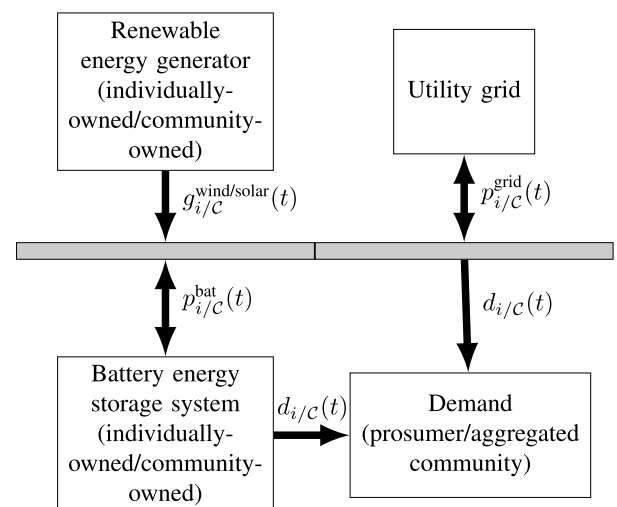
Renewable energy generator (individually-owned/community-owned)

Utility grid

$g_{i/\mathcal{C}}^{\text{wind/solar}}(t)$

$p_{i/\mathcal{C}}^{\text{grid}}(t)$

$p_{i/\mathcal{C}}^{\text{bat}}(t)$

$d_{i/\mathcal{C}}(t)$

Battery energy storage system (individually-owned/community-owned)

$d_{i/\mathcal{C}}(t)$

Demand (prosumer/aggregated community)